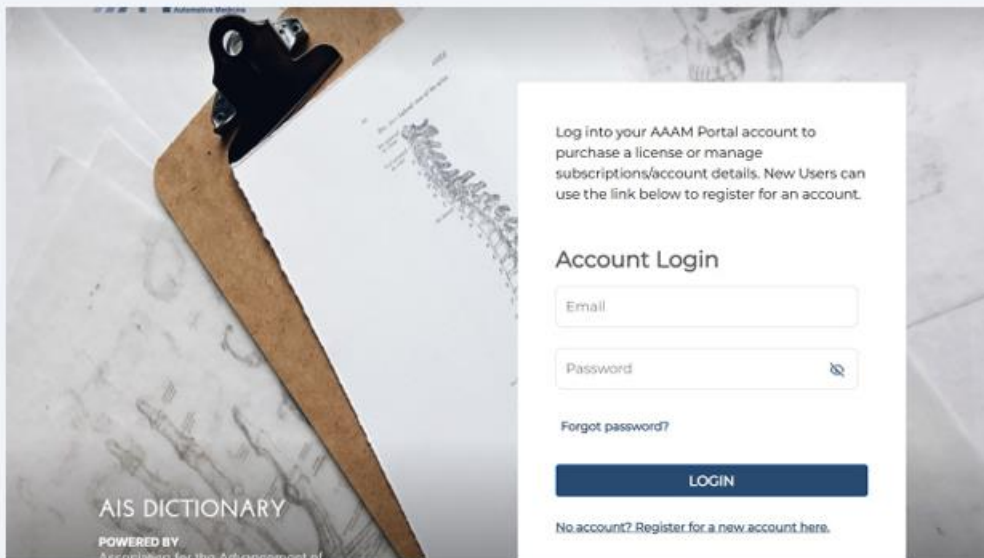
Automotive Medicine

Log into your AAAM Portal account to purchase a license or manage subscriptions/account details. New Users can use the link below to register for an account.

Account Login

Email

Password

Forgot password?

LOGIN

No account? Register for a new account here.

AIS DICTIONARY

POWERED BY

Association for the Advancement of